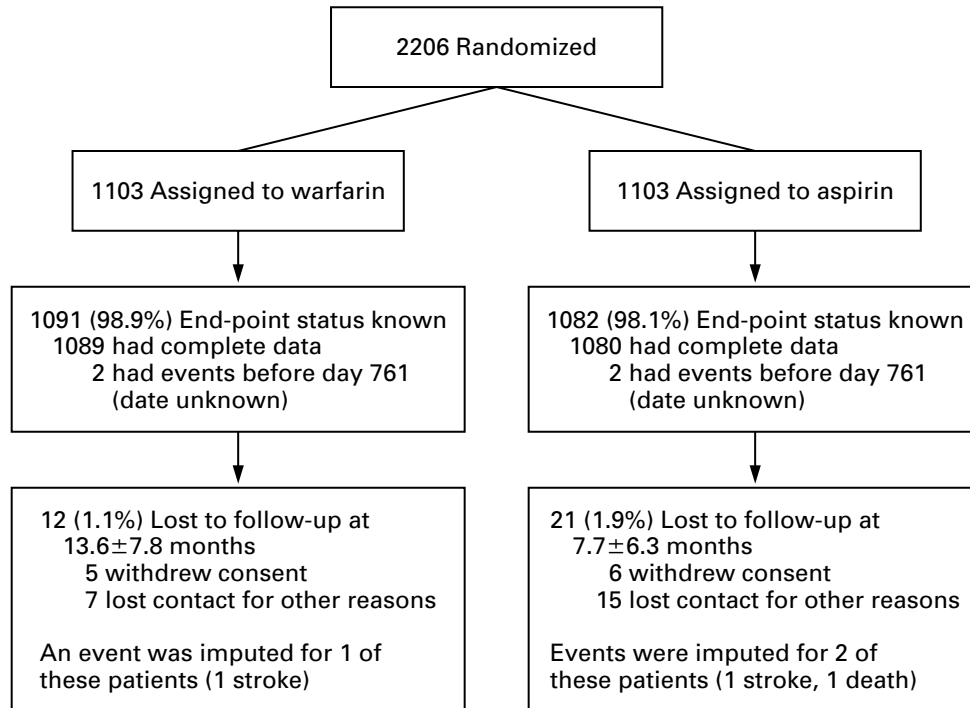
2206 Randomized

1103 Assigned to warfarin

1091 (98.9%) End-point status known
1089 had complete data
2 had events before day 761 (date unknown)

12 (1.1%) Lost to follow-up at $13.6\pm7.8$ months
5 withdrew consent
7 lost contact for other reasons

An event was imputed for 1 of these patients (1 stroke)

1103 Assigned to aspirin

1082 (98.1%) End-point status known
1080 had complete data
2 had events before day 761 (date unknown)

21 (1.9%) Lost to follow-up at $7.7\pm6.3$ months
6 withdrew consent
15 lost contact for other reasons

Events were imputed for 2 of these patients (1 stroke, 1 death)